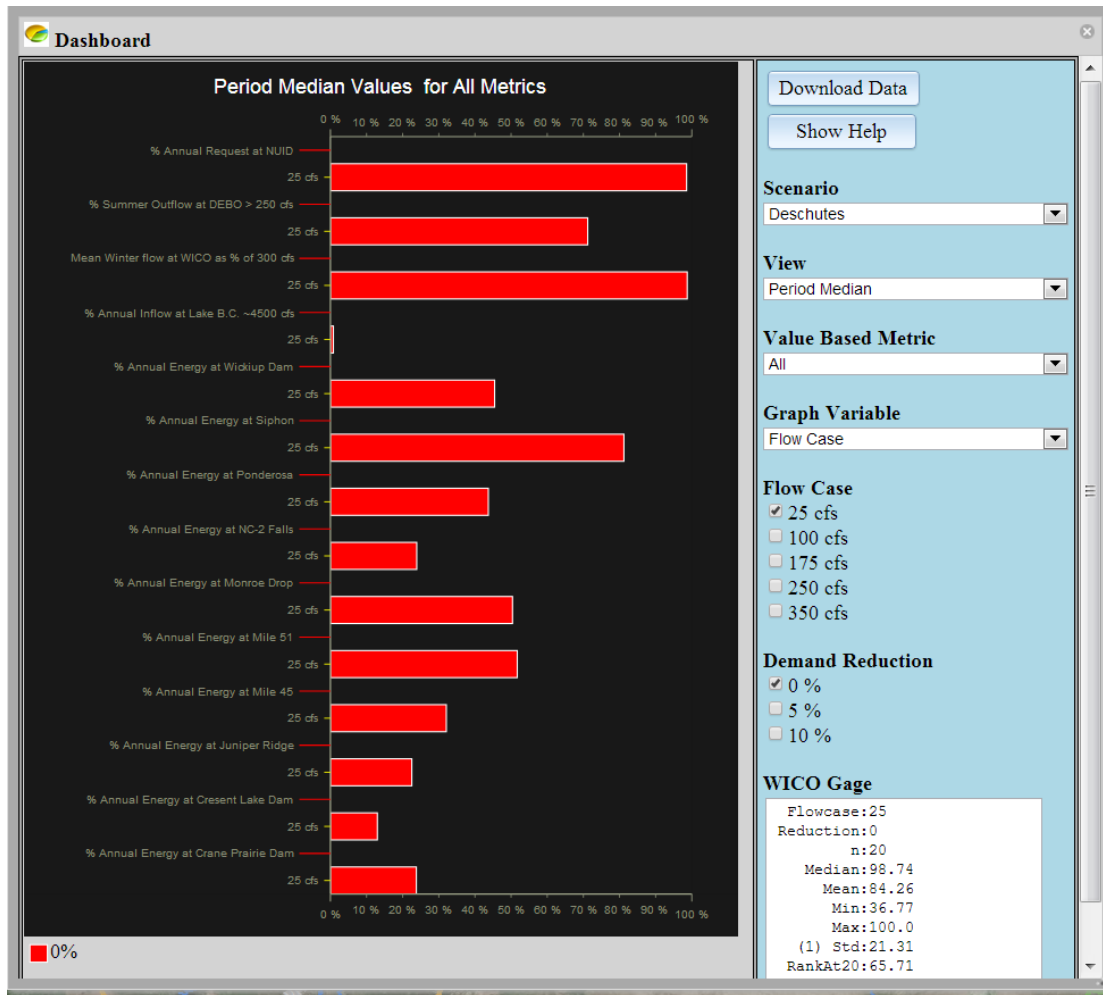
Dashboard

Period Median Values for All Metrics

0 % 10 % 20 % 30 % 40 % 50 % 60 % 70 % 80 % 90 % 100 %

% Annual Request at NUID
25 cfs
% Summer Outflow at DEBO > 250 cfs
25 cfs
Mean Winter flow at WICO as % of 300 cfs
25 cfs
% Annual Inflow at Lake B.C. ~4500 cfs
25 cfs
% Annual Energy at Wickiup Dam
25 cfs
% Annual Energy at Siphon
25 cfs
% Annual Energy at Ponderosa
25 cfs
% Annual Energy at NC-2 Falls
25 cfs
% Annual Energy at Monroe Drop
25 cfs
% Annual Energy at Mile 51
25 cfs
% Annual Energy at Mile 45
25 cfs
% Annual Energy at Juniper Ridge
25 cfs
% Annual Energy at Cresent Lake Dam
25 cfs
% Annual Energy at Crane Prairie Dam
25 cfs

0 % 10 % 20 % 30 % 40 % 50 % 60 % 70 % 80 % 90 % 100 %

0%

Download Data
Show Help

Scenario
Deschutes

View
Period Median

Value Based Metric
All

Graph Variable
Flow Case

Flow Case
25 cfs
100 cfs
175 cfs
250 cfs
350 cfs

Demand Reduction
0 %
5 %
10 %

WICO Gage
Flowcase:25
Reduction:0
n:20
Median:98.74
Mean:84.26
Min:36.77
Max:100.0
(1) Std:21.31
RankAt20:65.71